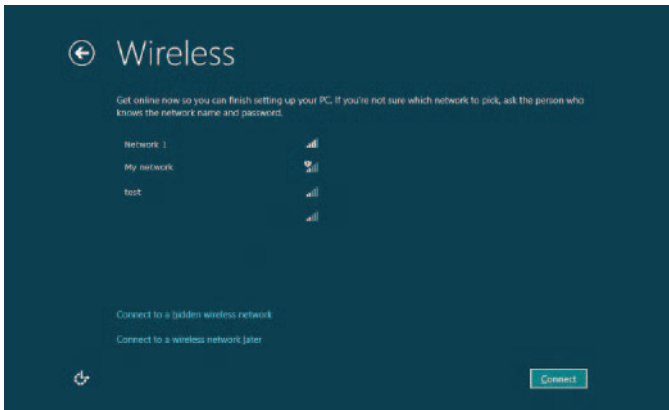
Wireless

Get online now so you can finish setting up your PC. If you're not sure which network to pick, ask the person who knows the network name and password.

Network 1

My network

test

Connect to a hidden wireless network

Connect to a wireless network later

Connect